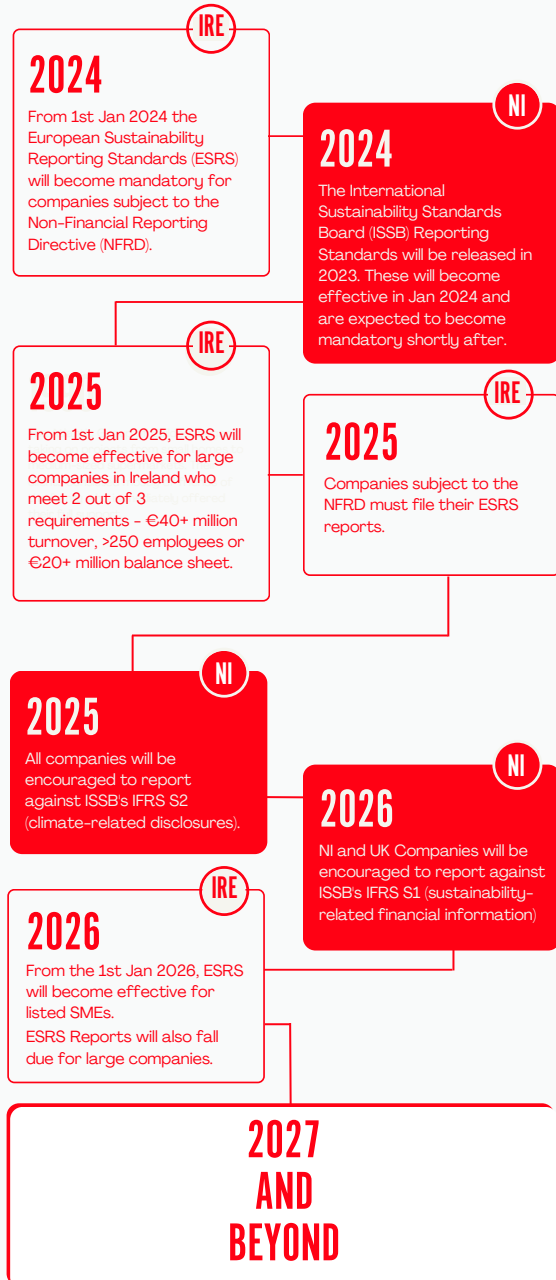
IRE

2024

From 1st Jan 2024 the European Sustainability Reporting Standards (ESRS) will become mandatory for companies subject to the Non-Financial Reporting Directive (NFRD).

NI

2024

The International Sustainability Standards Board (ISSB) Reporting Standards will be released in 2023. These will become effective in Jan 2024 and are expected to become mandatory shortly after.

IRE

2025

From 1st Jan 2025, ESRS will become effective for large companies in Ireland who meet 2 out of 3 requirements - €40+ million turnover, >250 employees or €20+ million balance sheet.

IRE

2025

Companies subject to the NFRD must file their ESRS reports.

NI

2025

All companies will be encouraged to report against ISSB's IFRS S2 (climate-related disclosures).

NI

2026

NI and UK Companies will be encouraged to report against ISSB's IFRS S1 (sustainability-related financial information)

IRE

2026

From the 1st Jan 2026, ESRS will become effective for listed SMEs.
ESRS Reports will also fall due for large companies.

2027 AND BEYOND